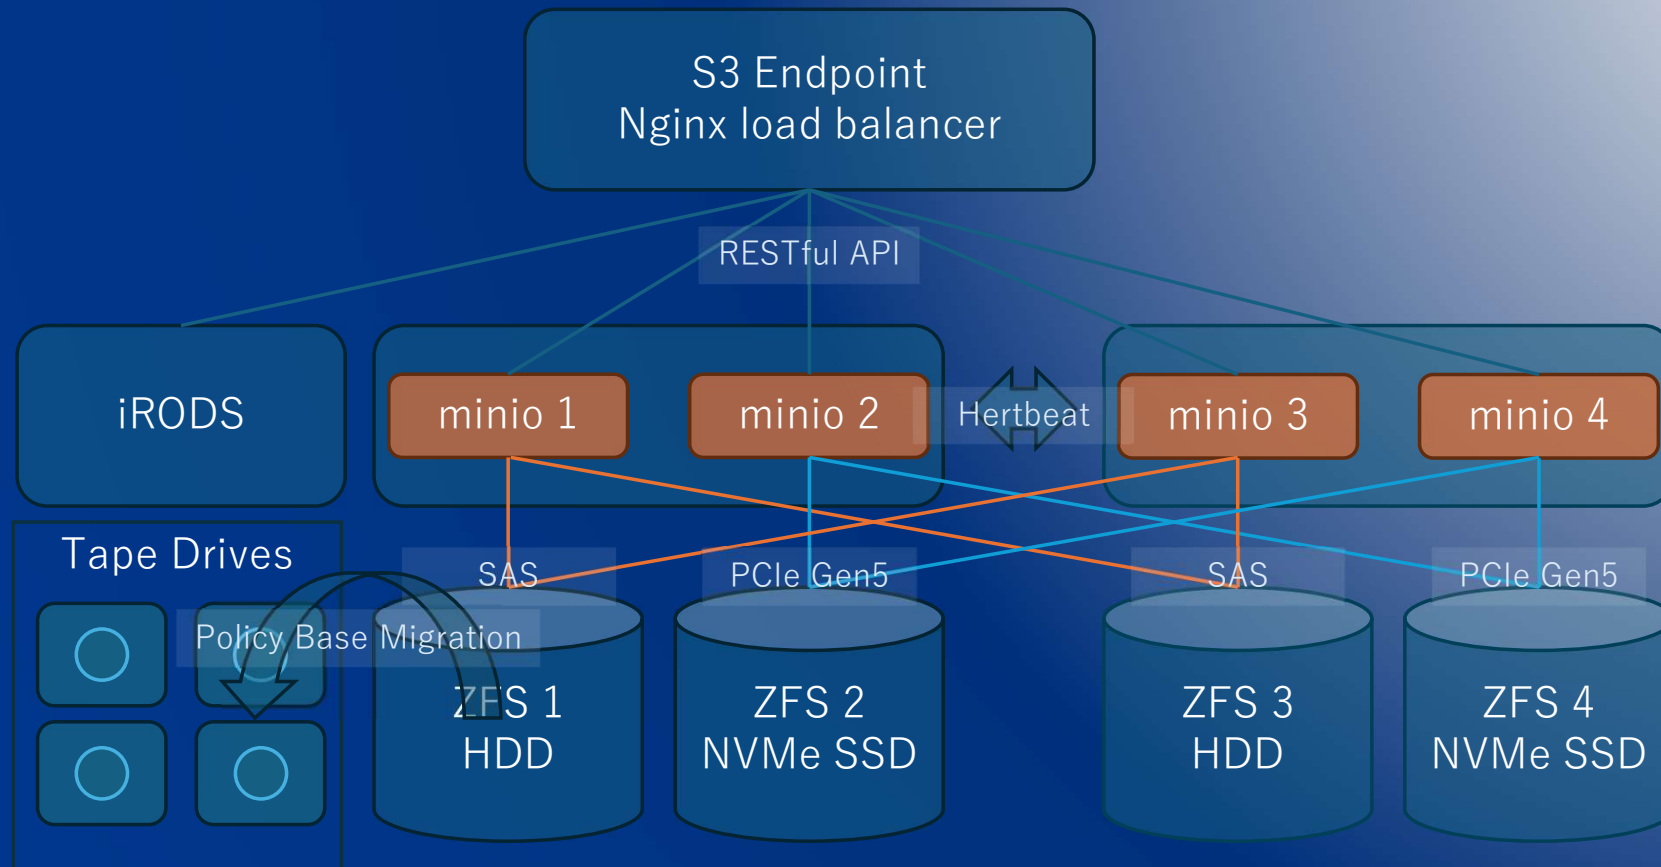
S3 Endpoint
Nginx load balancer

RESTful API

iRODS

minio 1

minio 2

Hertbeat

minio 3

minio 4

Tape Drives

SAS

PCIe Gen5

SAS

PCIe Gen5

Policy Base Migration

ZFS 1
HDD

ZFS 2
NVMe SSD

ZFS 3
HDD

ZFS 4
NVMe SSD